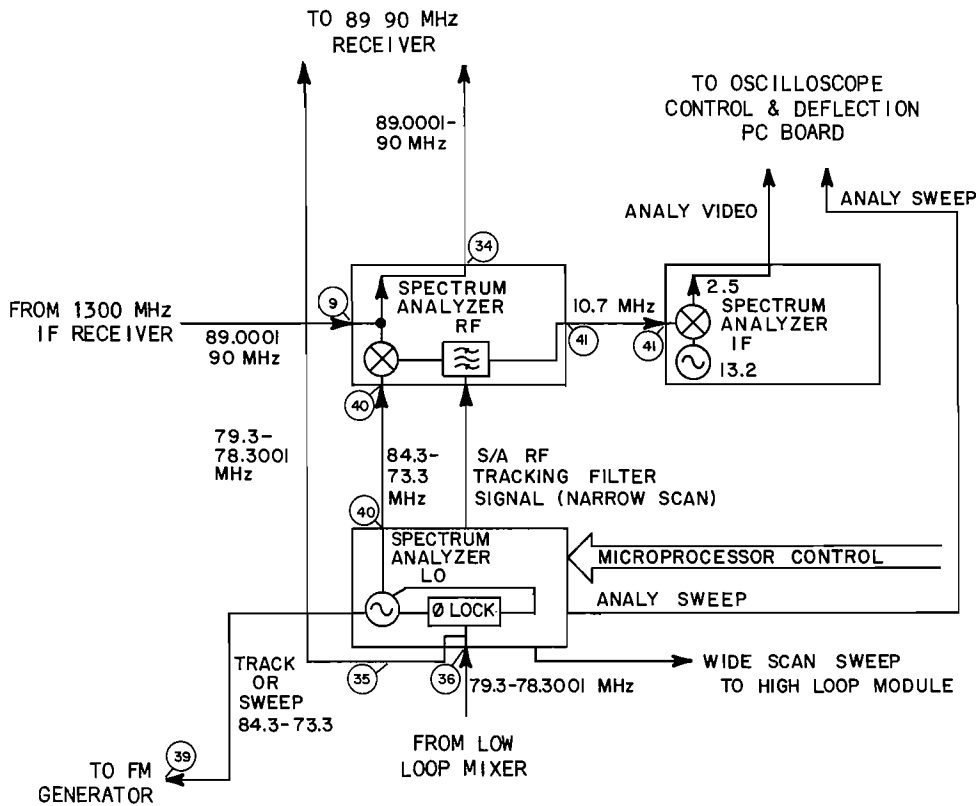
TO 89 90 MHz
RECEIVER

TO OSCILLOSCOPE
CONTROL & DEFLECTION
PC BOARD

89.0001-
90 MHz

ANALY VIDEO

ANALY SWEEP

34

SPECTRUM
ANALYZER
RF

9

FROM 1300 MHz
IF RECEIVER

89.0001
90 MHz

10.7 MHz

41

41

2.5

SPECTRUM
ANALYZER
IF

13.2

40

79.3-
78.3001
MHz

84.3-
73.3
MHz

S/A RF
TRACKING FILTER
SIGNAL (NARROW SCAN)

40

SPECTRUM
ANALYZER
LO

MICROPROCESSOR CONTROL

Ø LOCK

ANALY SWEEP

TRACK
OR
SWEEP
84.3-73.3

35

36

79.3-78.3001 MHz

WIDE SCAN SWEEP
TO HIGH LOOP MODULE

39

TO FM
GENERATOR

FROM LOW
LOOP MIXER